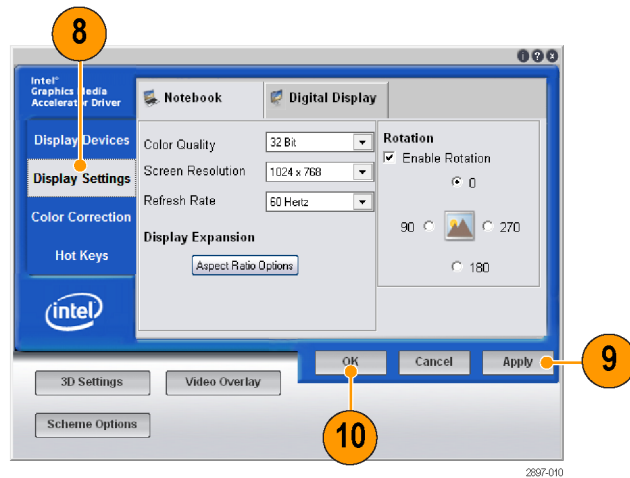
8

Intel® Graphics Media Accelerator Driver

Notebook

Digital Display

Display Devices

Display Settings

Color Correction

Hot Keys

intel

Color Quality

32 Bit

Screen Resolution

1024 x 768

Refresh Rate

60 Hertz

Display Expansion

Aspect Ratio Options

Rotation

Enable Rotation

0

90

270

180

OK

Cancel

Apply

9

3D Settings

Video Overlay

Scheme Options

10

2897-010